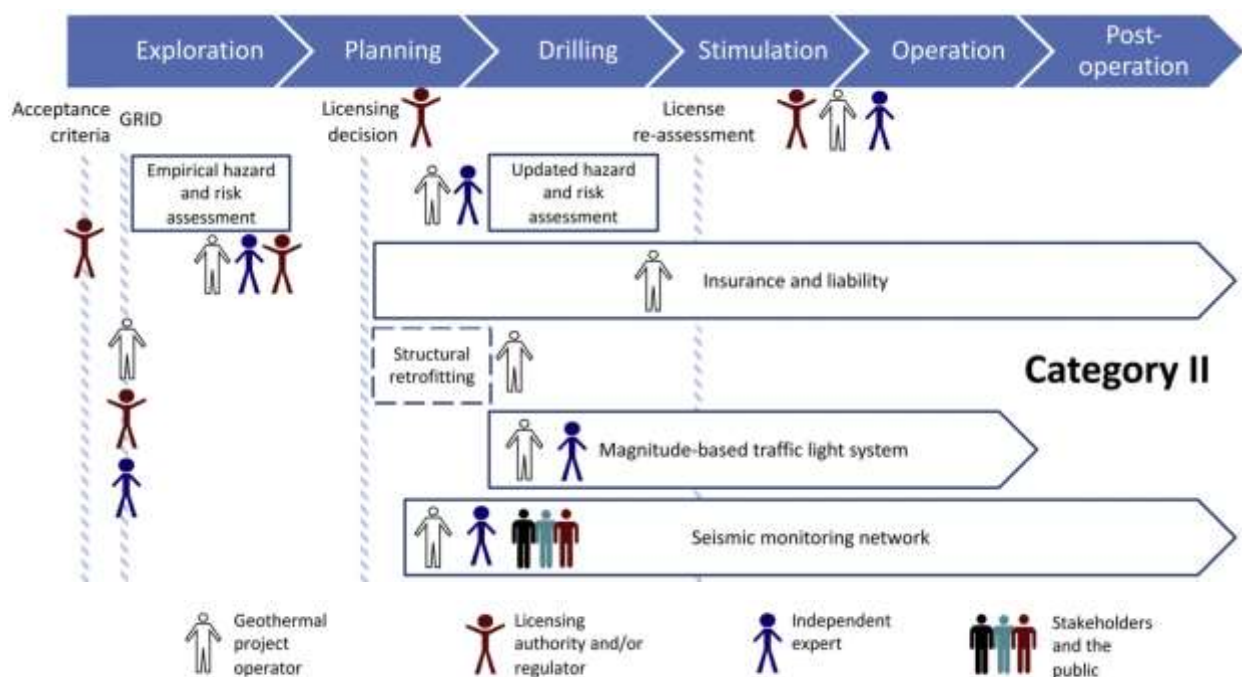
Exploration Planning Drilling Stimulation Operation Post-operation

Acceptance criteria

GRID

Licensing decision

License re-assessment

Empirical hazard and risk assessment

Updated hazard and risk assessment

Insurance and liability

Structural retrofitting

Category II

Magnitude-based traffic light system

Seismic monitoring network

Geothermal project operator

Licensing authority and/or regulator

Independent expert

Stakeholders and the public